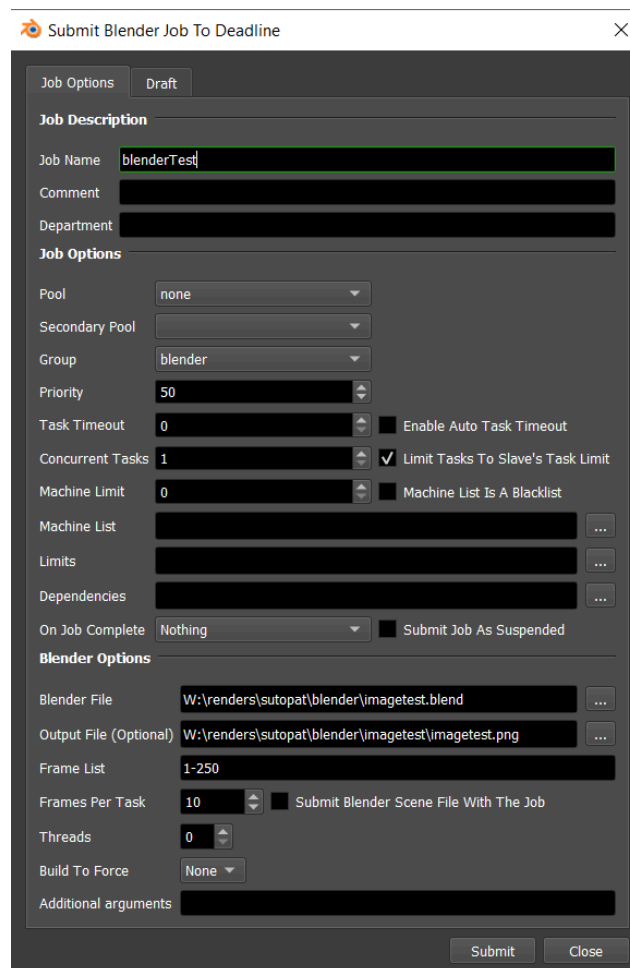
Submit Blender Job To Deadline

Job Options | Draft

Job Description

Job Name blenderTest

Comment

Department

Job Options

Pool none

Secondary Pool

Group blender

Priority 50

Task Timeout 0 Enable Auto Task Timeout

Concurrent Tasks 1 ✓ Limit Tasks To Slave's Task Limit

Machine Limit 0 Machine List Is A Blacklist

Machine List ...

Limits ...

Dependencies ...

On Job Complete Nothing Submit Job As Suspended

Blender Options

Blender File W:\renders\sutopat\blender\imagetest.blend ...

Output File (Optional) W:\renders\sutopat\blender\imagetest\imagetest.png ...

Frame List 1-250

Frames Per Task 10 Submit Blender Scene File With The Job

Threads 0

Build To Force None

Additional arguments

Submit Close